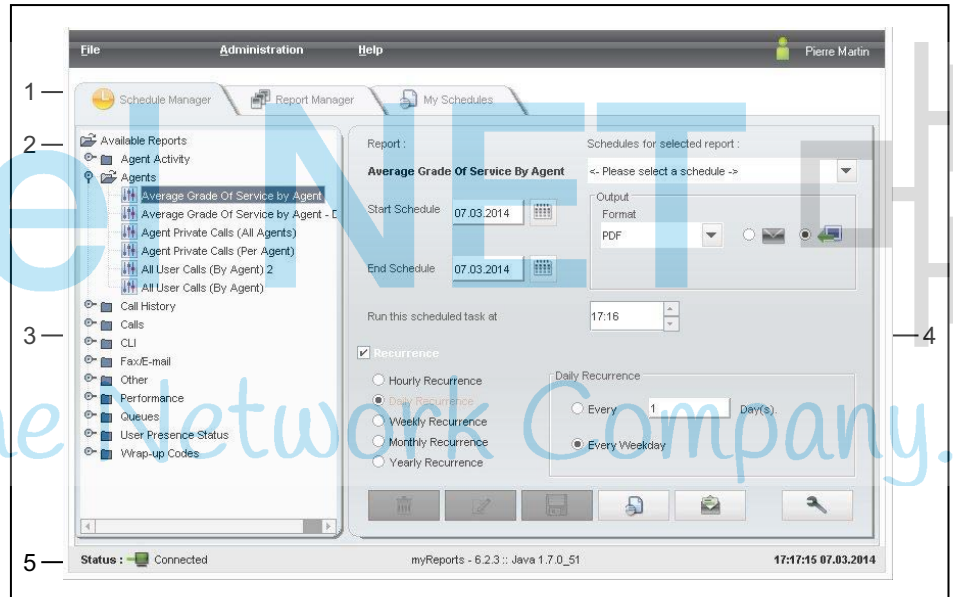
File Administration Help Pierre Martin

1

Schedule Manager Report Manager My Schedules

2

Available Reports
Agent Activity
Agents
Average Grade Of Service by Agent
Average Grade Of Service by Agent - D
Agent Private Calls (All Agents)
Agent Private Calls (Per Agent)
All User Calls (By Agent) 2
All User Calls (By Agent)
Call History
Calls
CLI
Fax/E-mail
Other
Performance
Queues
User Presence Status
Wrap-up Codes

3

Report :
Average Grade Of Service By Agent
Schedules for selected report :
<- Please select a schedule ->
Start Schedule 07.03.2014
Output
Format
PDF
End Schedule 07.03.2014
Run this scheduled task at 17:16

4

Recurrence
Hourly Recurrence
Daily Recurrence
Weekly Recurrence
Monthly Recurrence
Yearly Recurrence
Daily Recurrence
Every 1 Day(s).
Every Weekday

5

Status : Connected myReports - 6.2.3 :: Java 1.7.0_51 17:17:15 07.03.2014

eNET
the Network Company.